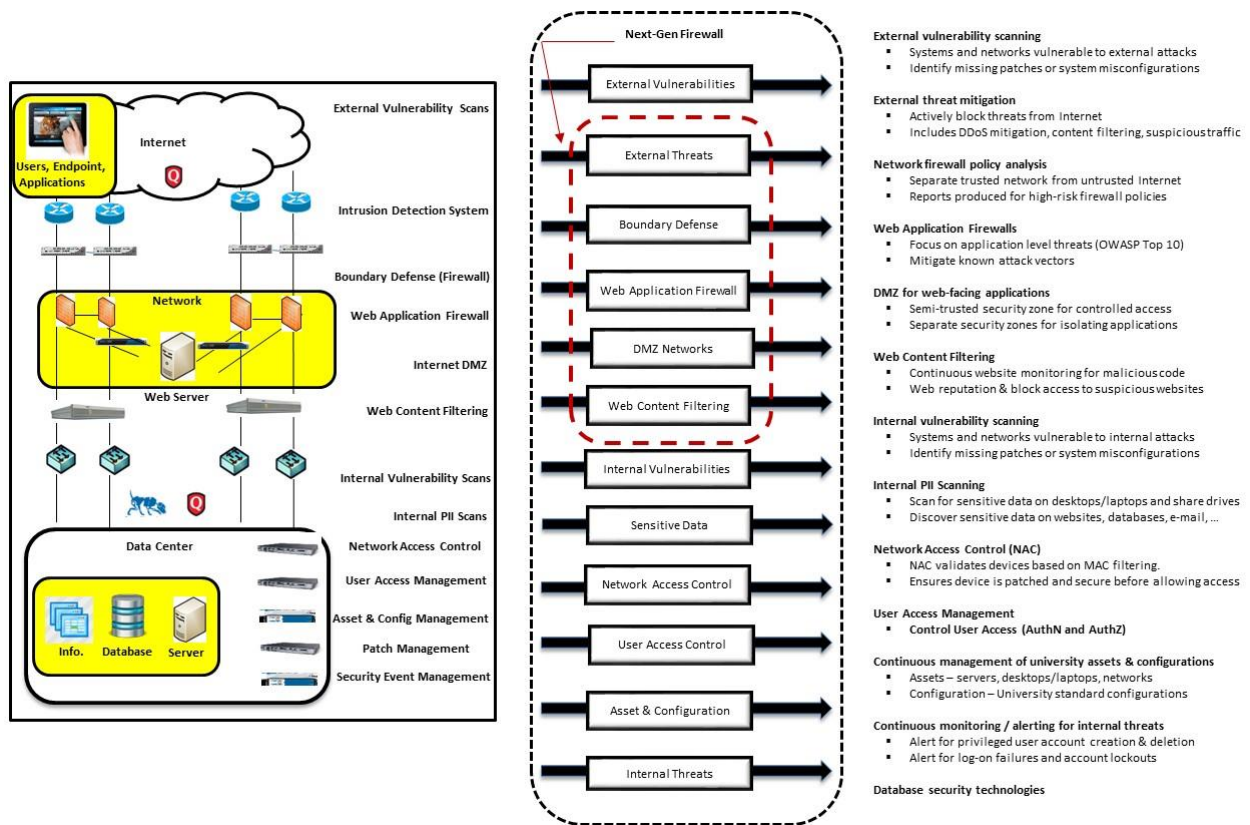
Users, Endpoint, Applications

Internet

Network

Web Server

Data Center

Info.

Database

Server

External Vulnerability Scans

Intrusion Detection System

Boundary Defense (Firewall)

Web Application Firewall

Internet DMZ

Web Content Filtering

Internal Vulnerability Scans

Internal PII Scans

Network Access Control

User Access Management

Asset & Config Management

Patch Management

Security Event Management

Next-Gen Firewall

External Vulnerabilities

External Threats

Boundary Defense

Web Application Firewall

DMZ Networks

Web Content Filtering

Internal Vulnerabilities

Sensitive Data

Network Access Control

User Access Control

Asset & Configuration

Internal Threats

External vulnerability scanning
- Systems and networks vulnerable to external attacks
- Identify missing patches or system misconfigurations

External threat mitigation
- Actively block threats from Internet
- Includes DDoS mitigation, content filtering, suspicious traffic

Network firewall policy analysis
- Separate trusted network from untrusted Internet
- Reports produced for high-risk firewall policies

Web Application Firewalls
- Focus on application level threats (OWASP Top 10)
- Mitigate known attack vectors

DMZ for web-facing applications
- Semi-trusted security zone for controlled access
- Separate security zones for isolating applications

Web Content Filtering
- Continuous website monitoring for malicious code
- Web reputation & block access to suspicious websites

Internal vulnerability scanning
- Systems and networks vulnerable to internal attacks
- Identify missing patches or system misconfigurations

Internal PII Scanning
- Scan for sensitive data on desktops/laptops and share drives
- Discover sensitive data on websites, databases, e-mail, …

Network Access Control (NAC)
- NAC validates devices based on MAC filtering.
- Ensures device is patched and secure before allowing access

User Access Management
- Control User Access (AuthN and AuthZ)

Continuous management of university assets & configurations
- Assets – servers, desktops/laptops, networks
- Configuration – University standard configurations

Continuous monitoring / alerting for internal threats
- Alert for privileged user account creation & deletion
- Alert for log-on failures and account lockouts

Database security technologies